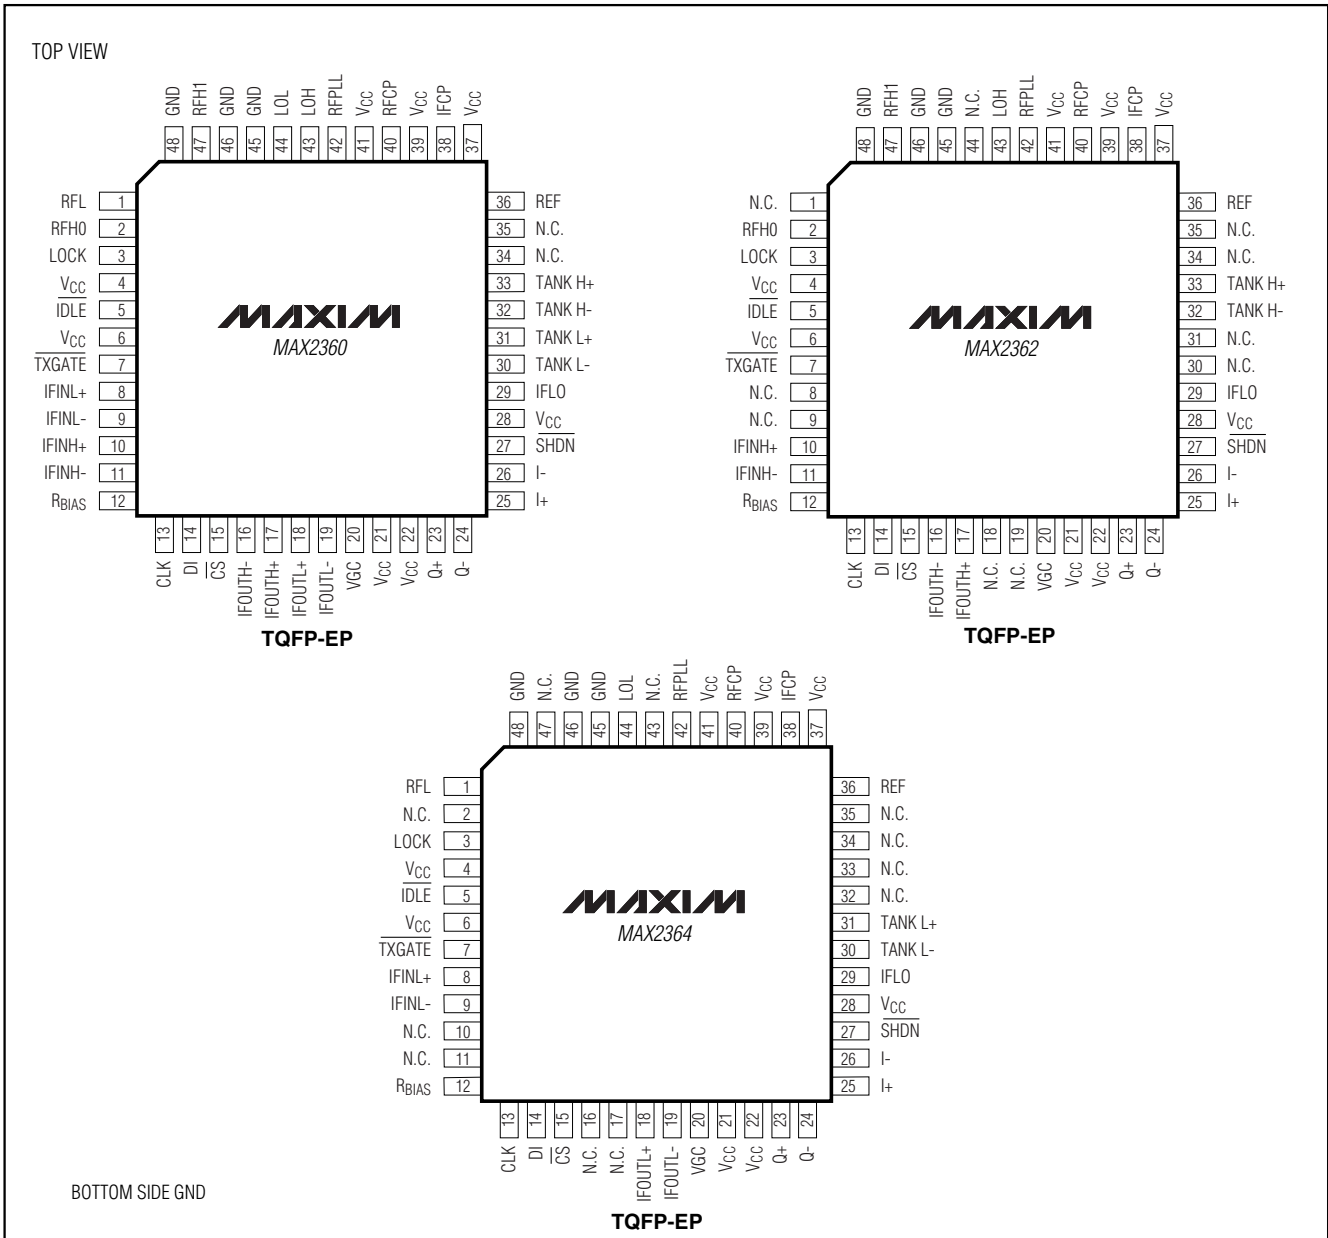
TOP VIEW

GND 48
RFH1 47
GND 46
GND 45
LOL 44
LOH 43
RFPLL 42
$V_{CC}$ 41
RFCP 40
$V_{CC}$ 39
IFCP 38
$V_{CC}$ 37

RFL 1
RFH0 2
LOCK 3
$V_{CC}$ 4
$\overline{IDLE}$ 5
$V_{CC}$ 6
$\overline{TXGATE}$ 7
IFINL+ 8
IFINL- 9
IFINH+ 10
IFINH- 11
$R_{BIAS}$ 12

MAXIM
MAX2360

36 REF
35 N.C.
34 N.C.
33 TANK H+
32 TANK H-
31 TANK L+
30 TANK L-
29 IFLO
28 $V_{CC}$
27 $\overline{SHDN}$
26 I-
25 I+

13 CLK
14 DI
15 $\overline{CS}$
16 IFOUTH-
17 IFOUTH+
18 IFOUTL+
19 IFOUTL-
20 VGC
21 $V_{CC}$
22 $V_{CC}$
23 Q+
24 Q-

TQFP-EP

GND 48
RFH1 47
GND 46
GND 45
N.C. 44
LOH 43
RFPLL 42
$V_{CC}$ 41
RFCP 40
$V_{CC}$ 39
IFCP 38
$V_{CC}$ 37

N.C. 1
RFH0 2
LOCK 3
$V_{CC}$ 4
$\overline{IDLE}$ 5
$V_{CC}$ 6
$\overline{TXGATE}$ 7
N.C. 8
N.C. 9
IFINH+ 10
IFINH- 11
$R_{BIAS}$ 12

MAXIM
MAX2362

36 REF
35 N.C.
34 N.C.
33 TANK H+
32 TANK H-
31 N.C.
30 N.C.
29 IFLO
28 $V_{CC}$
27 $\overline{SHDN}$
26 I-
25 I+

13 CLK
14 DI
15 $\overline{CS}$
16 IFOUTH-
17 IFOUTH+
18 N.C.
19 N.C.
20 VGC
21 $V_{CC}$
22 $V_{CC}$
23 Q+
24 Q-

TQFP-EP

GND 48
N.C. 47
GND 46
GND 45
LOL 44
N.C. 43
RFPLL 42
$V_{CC}$ 41
RFCP 40
$V_{CC}$ 39
IFCP 38
$V_{CC}$ 37

RFL 1
N.C. 2
LOCK 3
$V_{CC}$ 4
$\overline{IDLE}$ 5
$V_{CC}$ 6
$\overline{TXGATE}$ 7
IFINL+ 8
IFINL- 9
N.C. 10
N.C. 11
$R_{BIAS}$ 12

MAXIM
MAX2364

36 REF
35 N.C.
34 N.C.
33 N.C.
32 N.C.
31 TANK L+
30 TANK L-
29 IFLO
28 $V_{CC}$
27 $\overline{SHDN}$
26 I-
25 I+

13 CLK
14 DI
15 $\overline{CS}$
16 N.C.
17 N.C.
18 IFOUTL+
19 IFOUTL-
20 VGC
21 $V_{CC}$
22 $V_{CC}$
23 Q+
24 Q-

BOTTOM SIDE GND

TQFP-EP